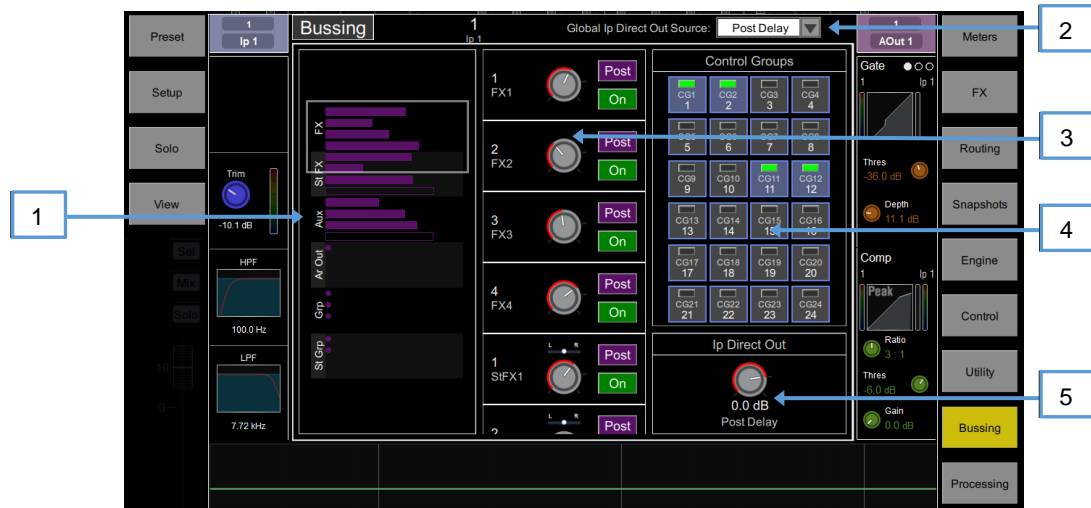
Preset
Setup
Solo
View
Sel
Mix
Solo
10
0

1
Ip 1
Trim
-10.1 dB
HPF
100.0 Hz
LPF
7.72 kHz

Bussing
1
Ip 1
Global Ip Direct Out Source: Post Delay

FX
St FX
Aux
Ar Out
Grp
St Grp

1 FX1 Post On
2 FX2 Post On
3 FX3 Post On
4 FX4 Post On
L R
1 StFX1 Post On
L R
2 Post

Control Groups
CG1 1
CG2 2
CG3 3
CG4 4
CG5 5
CG6 6
CG7 7
CG8 8
CG9 9
CG10 10
CG11 11
CG12 12
CG13 13
CG14 14
CG15 15
CG16 16
CG17 17
CG18 18
CG19 19
CG20 20
CG21 21
CG22 22
CG23 23
CG24 24

Ip Direct Out
0.0 dB
Post Delay

1
AOut 1
Gate
1 Ip 1
Thres
-36.0 dB
Depth
11.1 dB
Comp
1 Ip 1
Peak
Ratio
3 : 1
Thres
-6.0 dB
Gain
0.0 dB

Meters
FX
Routing
Snapshots
Engine
Control
Utility
Bussing
Processing

1
2
3
4
5